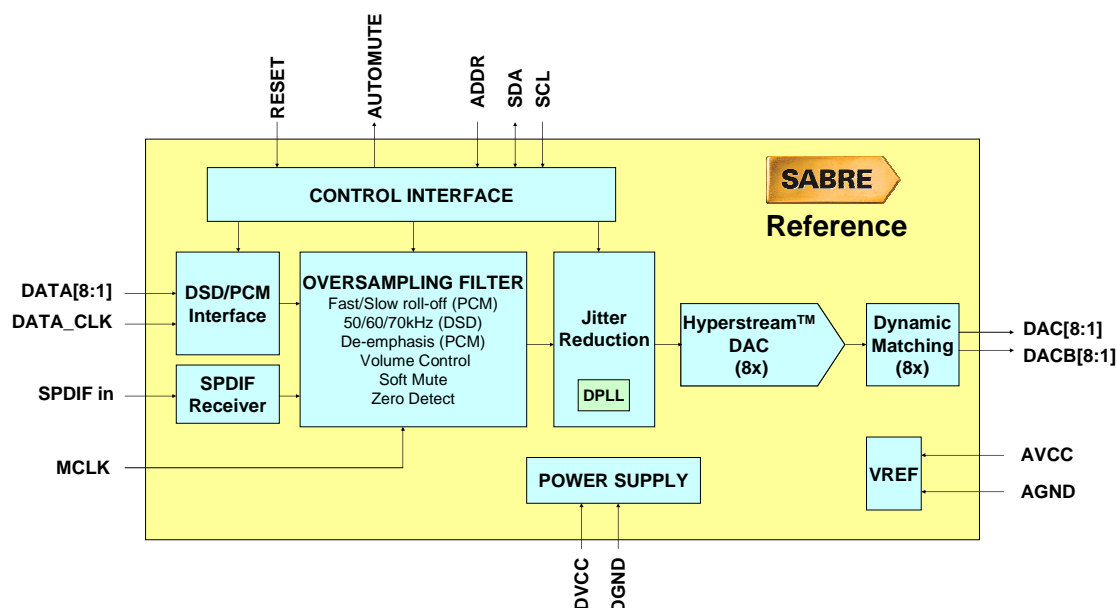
RESET

AUTOMUTE

ADDR

SDA

SCL

CONTROL INTERFACE

SABRE

Reference

DATA[8:1]

DATA_CLK

DSD/PCM Interface

OVERSAMPLING FILTER
Fast/Slow roll-off (PCM)
50/60/70kHz (DSD)
De-emphasis (PCM)
Volume Control
Soft Mute
Zero Detect

Jitter Reduction

DPLL

Hyperstream™ DAC (8x)

Dynamic Matching (8x)

DAC[8:1]

DACB[8:1]

SPDIF in

SPDIF Receiver

MCLK

POWER SUPPLY

VREF

AVCC

AGND

DVCC

DGND